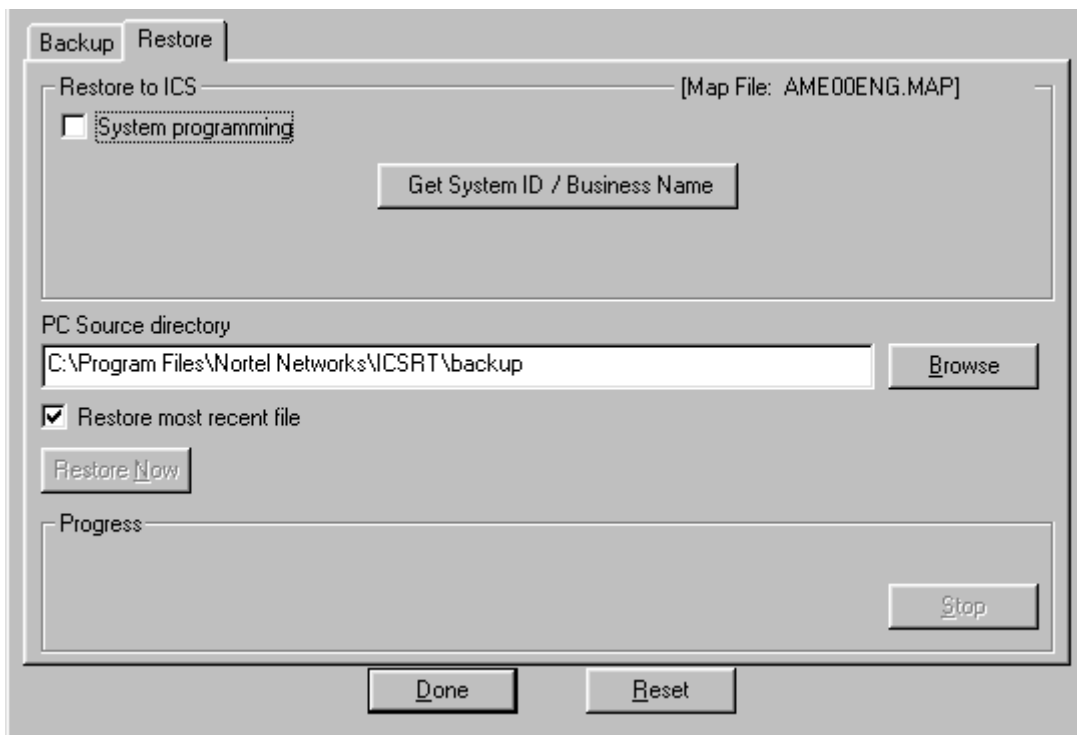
Backup Restore

Restore to ICS [Map File: AME00ENG.MAP]

System programming

Get System ID / Business Name

PC Source directory

C:\Program Files\Nortel Networks\ICSRT\backup

Browse

Restore most recent file

Restore Now

Progress

Stop

Done

Reset